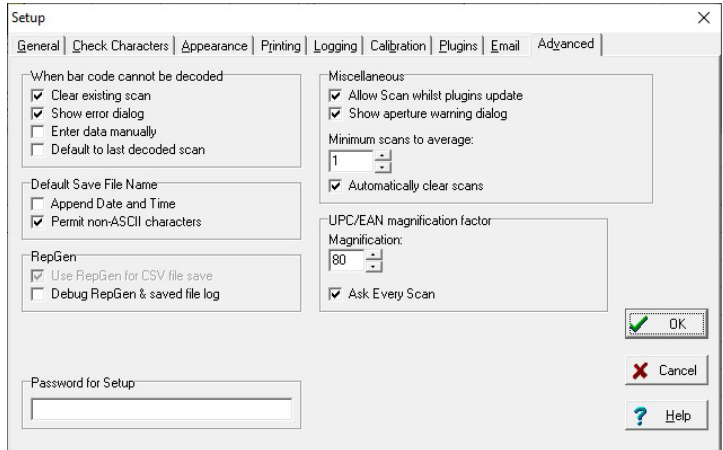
Setup

×

General | Check Characters | Appearance | Printing | Logging | Calibration | Plugins | Email | Advanced

When bar code cannot be decoded
☑ Clear existing scan
☑ Show error dialog
☐ Enter data manually
☐ Default to last decoded scan

Default Save File Name
☐ Append Date and Time
☑ Permit non-ASCII characters

RepGen
☑ Use RepGen for CSV file save
☐ Debug RepGen & saved file log

Password for Setup

Miscellaneous
☑ Allow Scan whilst plugins update
☑ Show aperture warning dialog

Minimum scans to average:
1

☑ Automatically clear scans

UPC/EAN magnification factor
Magnification:
80

☑ Ask Every Scan

OK

Cancel

Help